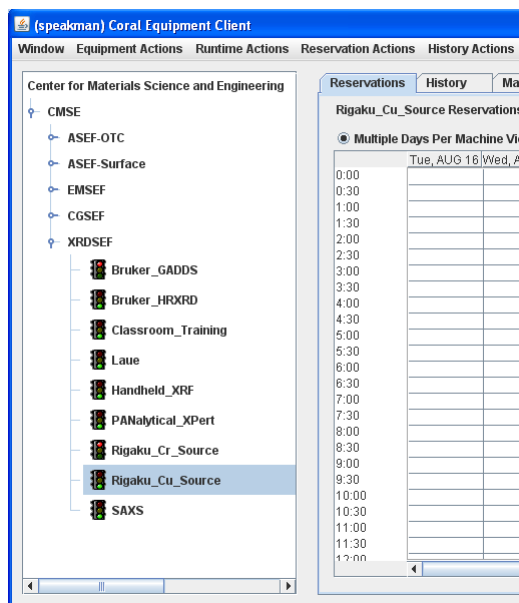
(speakman) Coral Equipment Client

Window Equipment Actions Runtime Actions Reservation Actions History Actions

Center for Materials Science and Engineering
CMSE
ASEF-OTC
ASEF-Surface
EMSEF
CGSEF
XRDSEF
Bruker_GADDS
Bruker_HRXRD
Classroom_Training
Laue
Handheld_XRF
PANalytical_XPert
Rigaku_Cr_Source
Rigaku_Cu_Source
SAXS

Reservations History Ma

Rigaku_Cu_Source Reservations

Multiple Days Per Machine Vi

| | Tue, AUG 16 | Wed, A |
|---|---|---|
| 0:00 | | |
| 0:30 | | |
| 1:00 | | |
| 1:30 | | |
| 2:00 | | |
| 2:30 | | |
| 3:00 | | |
| 3:30 | | |
| 4:00 | | |
| 4:30 | | |
| 5:00 | | |
| 5:30 | | |
| 6:00 | | |
| 6:30 | | |
| 7:00 | | |
| 7:30 | | |
| 8:00 | | |
| 8:30 | | |
| 9:00 | | |
| 9:30 | | |
| 10:00 | | |
| 10:30 | | |
| 11:00 | | |
| 11:30 | | |
| 12:00 | | |